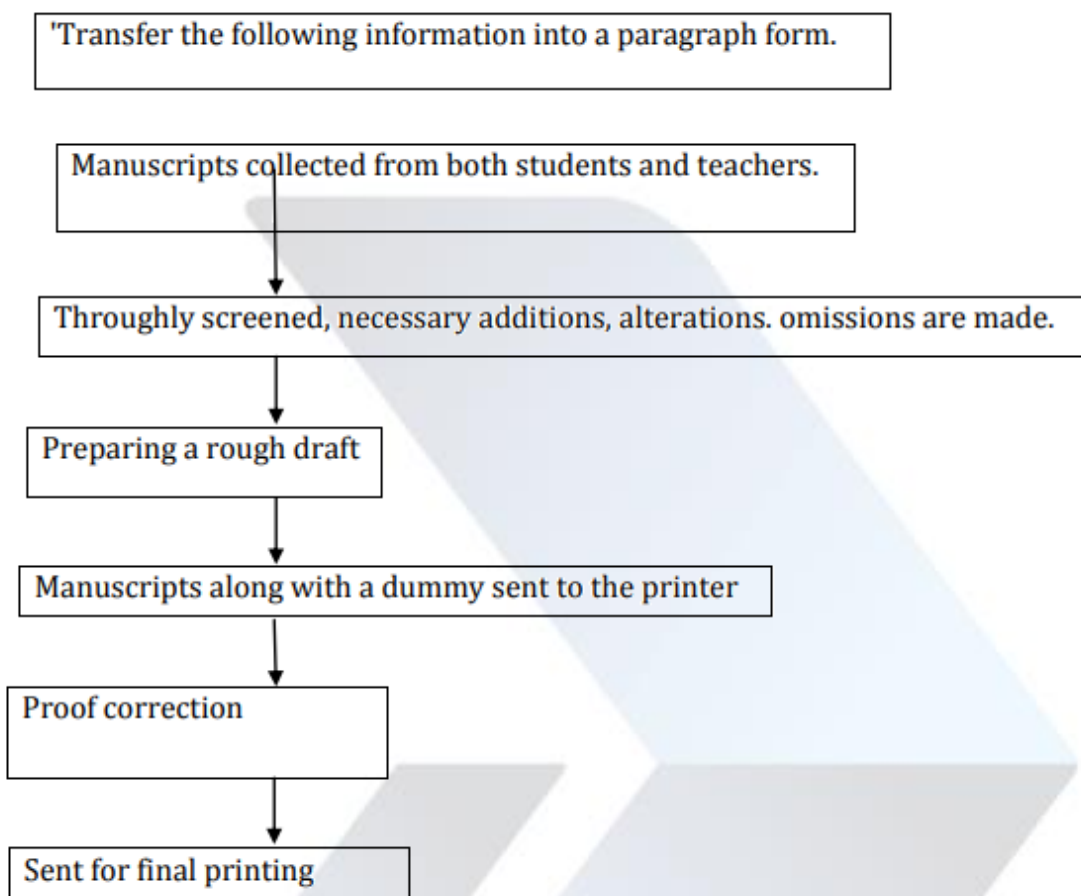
'Transfer the following information into a paragraph form.

Manuscripts collected from both students and teachers.

Throughly screened, necessary additions, alterations. omissions are made.

Preparing a rough draft

Manuscripts along with a dummy sent to the printer

Proof correction

Sent for final printing